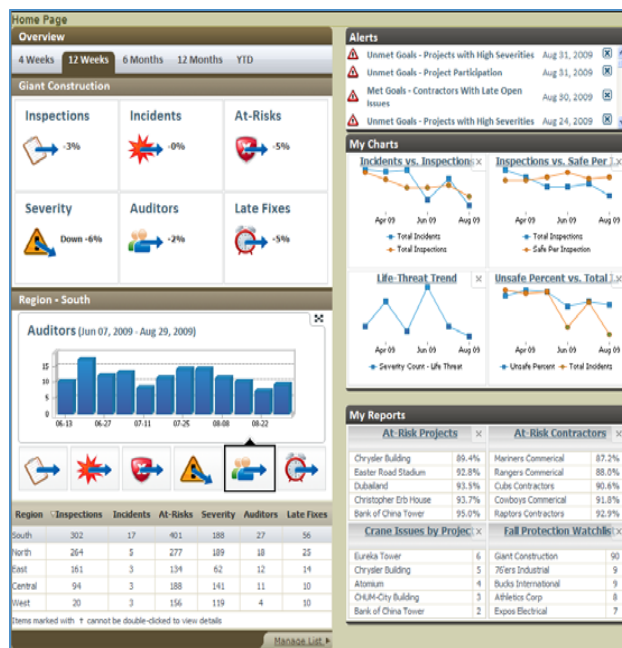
Home Page

Overview

4 Weeks | 12 Weeks | 6 Months | 12 Months | YTD

Giant Construction

Inspections -3%

Incidents -0%

At-Risks -5%

Severity Down -6%

Auditors -2%

Late Fixes -5%

Region - South

Auditors (Jun 07, 2009 - Aug 29, 2009)

15
10
5
0

06-13 06-27 07-11 07-25 08-08 08-22

| Region | Inspections | Incidents | At-Risks | Severity | Auditors | Late Fixes |
|---|---|---|---|---|---|---|
| South | 302 | 17 | 401 | 188 | 27 | 56 |
| North | 264 | 5 | 277 | 189 | 18 | 25 |
| East | 161 | 3 | 134 | 62 | 12 | 14 |
| Central | 94 | 3 | 188 | 141 | 11 | 10 |
| West | 20 | 3 | 156 | 119 | 4 | 10 |

Items marked with † cannot be double-clicked to view details

Manage List

Alerts

Unmet Goals - Projects with High Severities Aug 31, 2009

Unmet Goals - Project Participation Aug 31, 2009

Met Goals - Contractors With Late Open Issues Aug 30, 2009

Unmet Goals - Projects with High Severities Aug 24, 2009

My Charts

Incidents vs. Inspection
Apr 09 Jun 09 Aug 09
Total Incidents
Total Inspections

Inspections vs. Safe Per
Apr 09 Jun 09 Aug 09
Total Inspections
Safe Per Inspection

Life-Threat Trend
Apr 09 Jun 09 Aug 09
Severity Count - Life Threat

Unsafe Percent vs. Total
Apr 09 Jun 09 Aug 09
Unsafe Percent
Total Incidents

My Reports

At-Risk Projects

| | |
|---|---|
| Chrysler Building | 89.4% |
| Easter Road Stadium | 92.8% |
| Dubailand | 93.5% |
| Christopher Erb House | 93.7% |
| Bank of China Tower | 95.0% |

At-Risk Contractors

| | |
|---|---|
| Mariners Commercial | 87.2% |
| Rangers Commercial | 88.0% |
| Cubs Contractors | 90.6% |
| Cowboys Commercial | 91.8% |
| Raptors Contractors | 92.9% |

Crane Issues by Project

| | |
|---|---|
| Eureka Tower | 6 |
| Chrysler Building | 5 |
| Atomium | 4 |
| CHUM-City Building | 3 |
| Bank of China Tower | 3 |

Fall Protection Watchlis

| | |
|---|---|
| Giant Construction | 90 |
| 76ers Industrial | 9 |
| Bucks International | 9 |
| Athletics Corp | 8 |
| Expos Electrical | 7 |